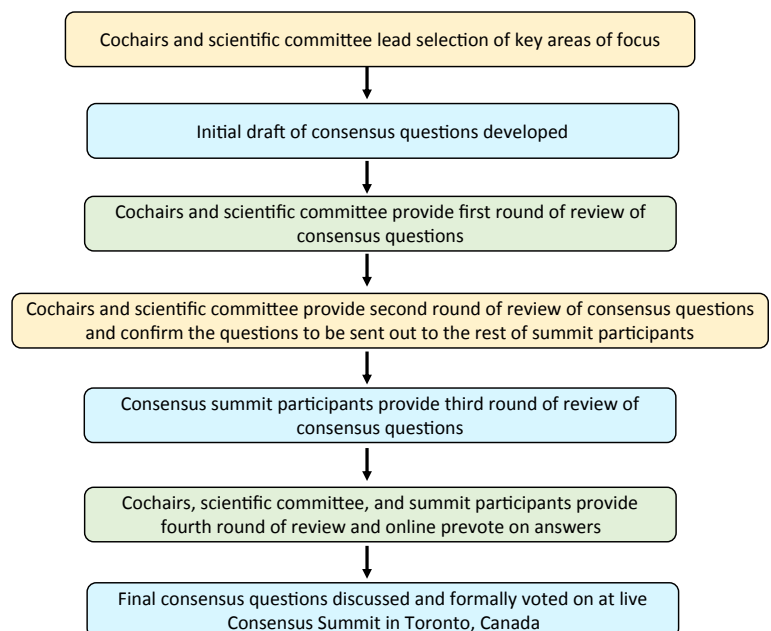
Cochairs and scientific committee lead selection of key areas of focus

Initial draft of consensus questions developed

Cochairs and scientific committee provide first round of review of consensus questions

Cochairs and scientific committee provide second round of review of consensus questions and confirm the questions to be sent out to the rest of summit participants

Consensus summit participants provide third round of review of consensus questions

Cochairs, scientific committee, and summit participants provide fourth round of review and online prevote on answers

Final consensus questions discussed and formally voted on at live Consensus Summit in Toronto, Canada